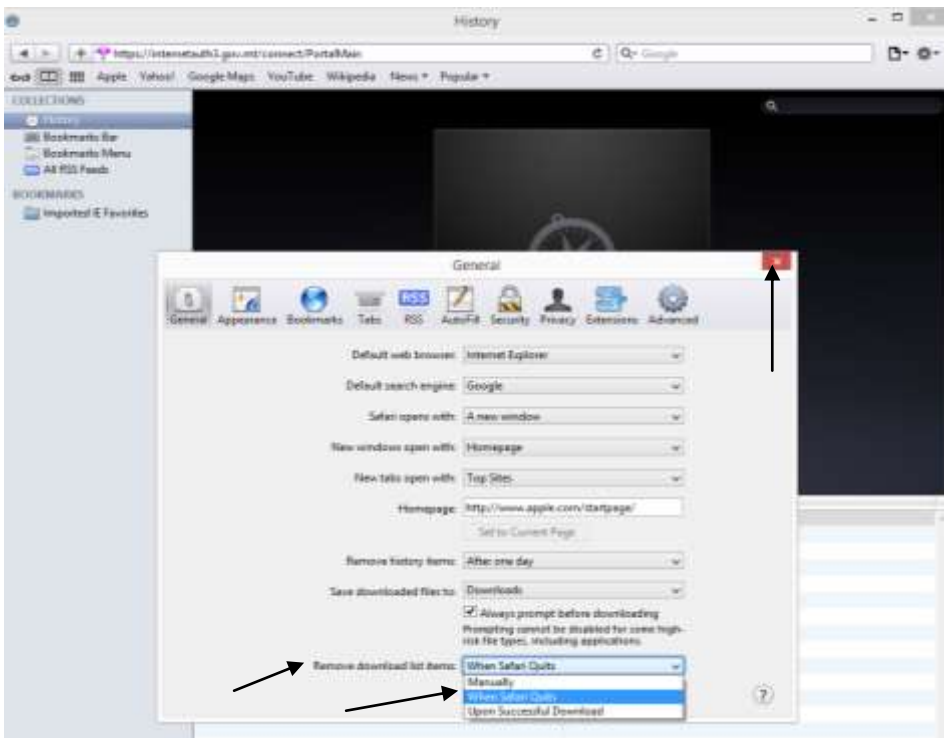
History

https://internetauth1.gov.mt/connect/PortalMain

Google

Apple Yahoo! Google Maps YouTube Wikipedia News Popular

COLLECTIONS
History
Bookmarks Bar
Bookmarks Menu
All RSS Feeds

BOOKMARKS
Imported IE Favorites

General

General Appearance Bookmarks Tabs RSS AutoFill Security Privacy Extensions Advanced

Default web browser: Internet Explorer

Default search engine: Google

Safari opens with: A new window

New windows open with: Homepage

New tabs open with: Top Sites

Homepage: http://www.apple.com/startpage/

Set to Current Page

Remove history items: After one day

Save downloaded files to: Downloads

Always prompt before downloading

Prompting cannot be disabled for some high-risk file types, including applications.

Remove download list items: When Safari Quits

Manually
When Safari Quits
Upon Successful Download

?